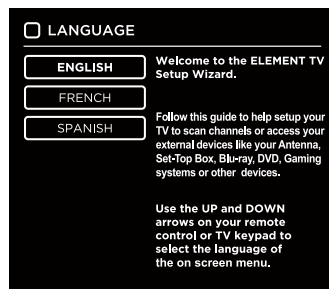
LANGUAGE

ENGLISH
FRENCH
SPANISH

Welcome to the ELEMENT TV Setup Wizard.

Follow this guide to help setup your TV to scan channels or access your external devices like your Antenna, Set-Top Box, Blu-ray, DVD, Gaming systems or other devices.

Use the UP and DOWN arrows on your remote control or TV keypad to select the language of the on screen menu.